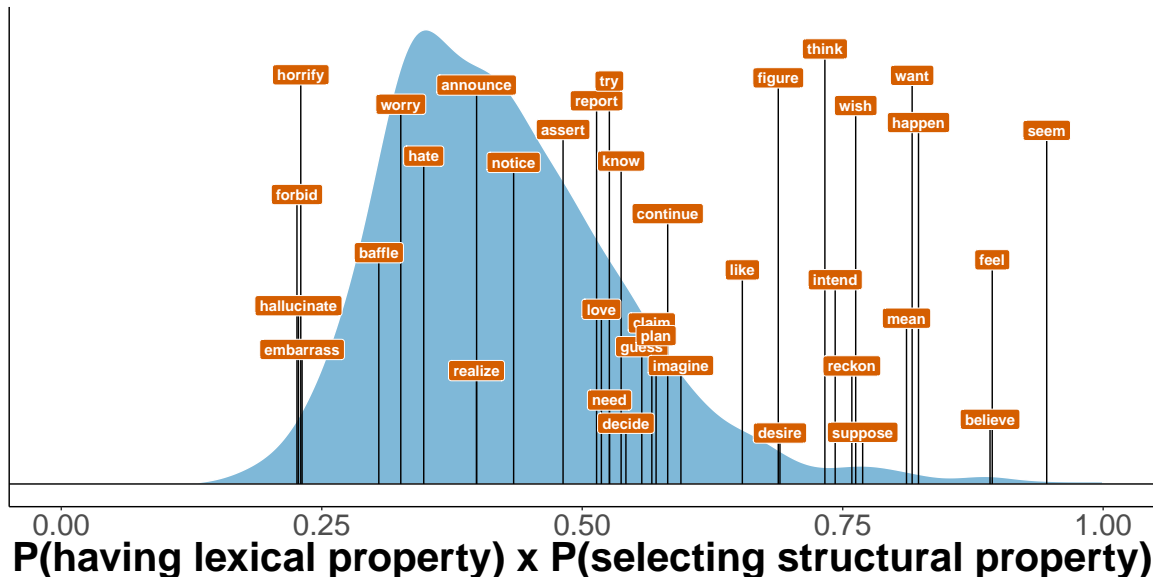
horrify
worry
announce
try
report
assert
think
figure
want
wish
happen
seem
hate
notice
know
forbid
continue
baffle
like
feel
intend
hallucinate
love
claim
plan
guess
mean
embarrass
realize
imagine
reckon
need
decide
desire
suppose
believe

0.00
0.25
0.50
0.75
1.00
P(having lexical property) x P(selecting structural property)